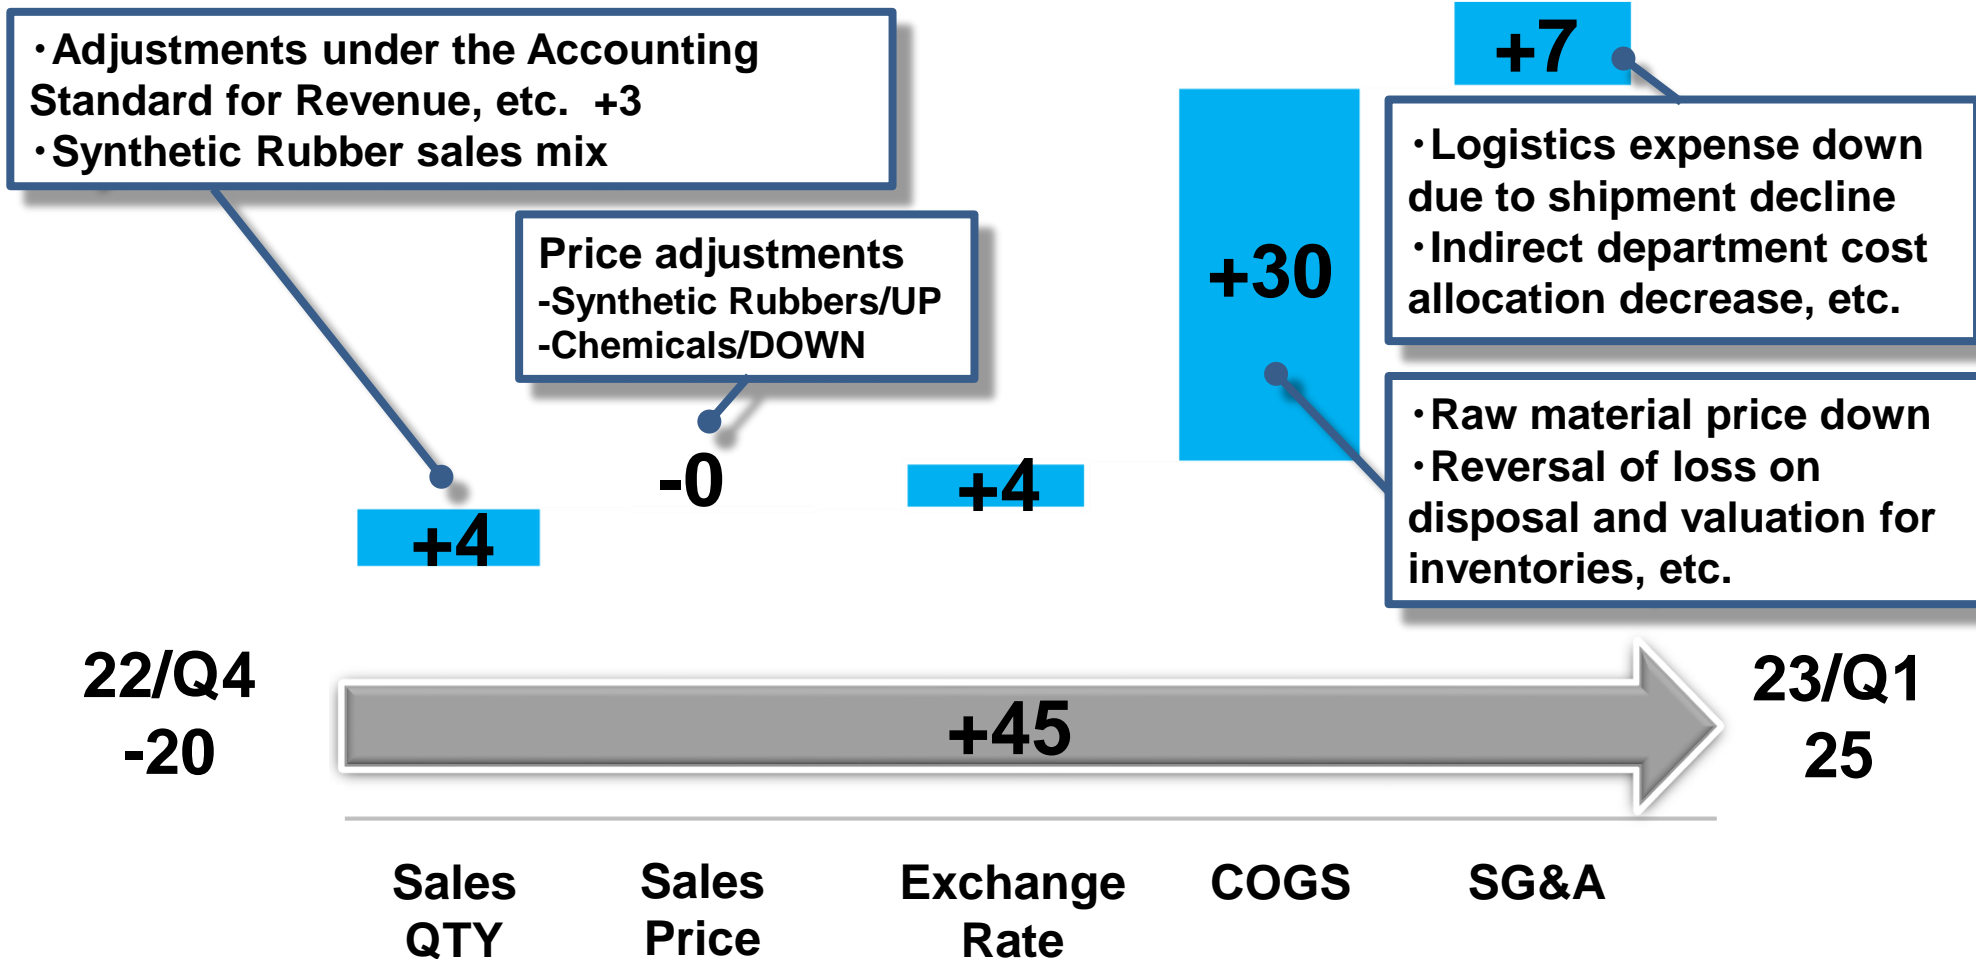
・Adjustments under the Accounting Standard for Revenue, etc. +3
・Synthetic Rubber sales mix

Price adjustments
-Synthetic Rubbers/UP
-Chemicals/DOWN

+7

・Logistics expense down due to shipment decline
・Indirect department cost allocation decrease, etc.

+30

・Raw material price down
・Reversal of loss on disposal and valuation for inventories, etc.

+4

-0

+4

22/Q4
-20

+45

23/Q1
25

Sales QTY

Sales Price

Exchange Rate

COGS

SG&A